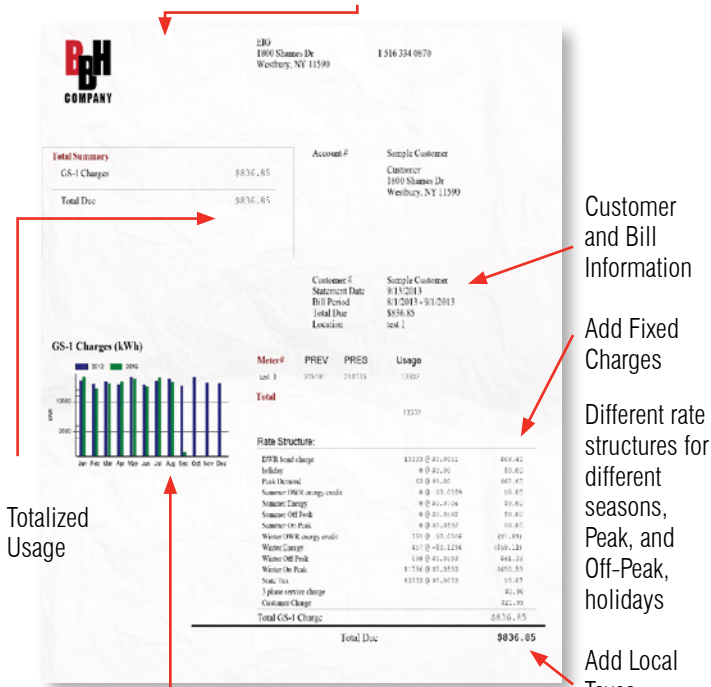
BDH
COMPANY

EIG
1800 Shames Dr
Westbury, NY 11590

1 516 334 0870

Total Summary

| GS-1 Charges | $836.85 |
|---|---|
| Total Due | $836.85 |

Account #

Sample Customer

Customer
1800 Shames Dr
Westbury, NY 11590

Customer and Bill Information

Customer # Sample Customer
Statement Date 9/13/2013
Bill Period 8/1/2013 - 9/1/2013
Total Due $836.85
Location test 1

Add Fixed Charges

GS-1 Charges (kWh)

2012 2013

10000

5000

kWh

Jan Feb Mar Apr May Jun Jul Aug Sep Oct Nov Dec

| Meter# | PREV | PRES | Usage |
|---|---|---|---|
| test 1 | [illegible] | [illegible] | 13332 |
| Total | | | 13332 |

Different rate structures for different seasons, Peak, and Off-Peak, holidays

Rate Structure:

| DWR bond charge | 13323 @ $0.0051 | $68.42 |
|---|---|---|
| holiday | 0 @ $0.00 | $0.00 |
| Peak Demand | 53 @ $1.00 | $67.45 |
| Summer DWR energy credit | 0 @ $0.0559 | $0.00 |
| Summer Energy | 0 @ $0.0754 | $0.00 |
| Summer Off Peak | 0 @ $0.0682 | $0.00 |
| Summer On Peak | 0 @ $0.0852 | $0.00 |
| Winter DWR energy credit | 255 @ -$0.0376 | ($7.85) |
| Winter Energy | 417 @ -$0.1234 | ($360.13) |
| Winter Off Peak | 138 @ $0.0683 | $40.31 |
| Winter On Peak | 12734 @ $0.0853 | $450.53 |
| State Tax | 13333 @ $0.0003 | $5.87 |
| 3 phase service charge | | $2.96 |
| Customer Charge | | $21.59 |
| Total GS-1 Charge | | $836.85 |

Total Due $836.85

Totalized Usage

Add Local Taxes